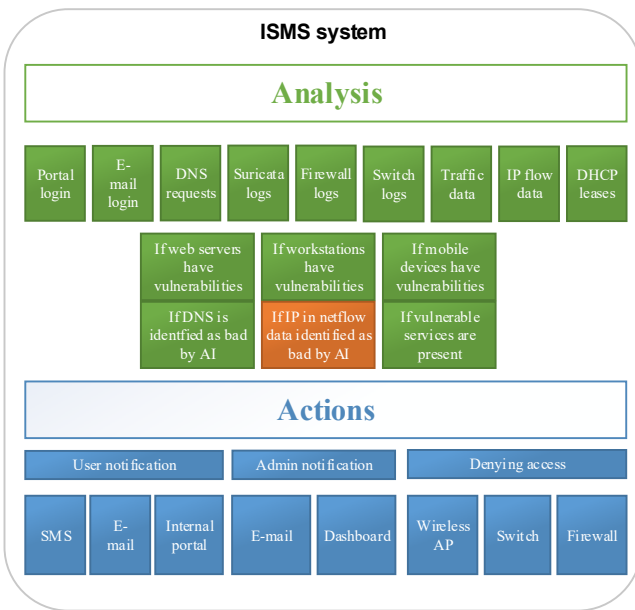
ISMS system

Analysis

Portal login

E-mail login

DNS requests

Suricata logs

Firewall logs

Switch logs

Traffic data

IP flow data

DHCP leases

If web servers have vulnerabilities

If workstations have vulnerabilities

If mobile devices have vulnerabilities

If DNS is identfied as bad by AI

If IP in netflow data identified as bad by AI

If vulnerable services are present

Actions

User notification

Admin notification

Denying access

SMS

E-mail

Internal portal

E-mail

Dashboard

Wireless AP

Switch

Firewall